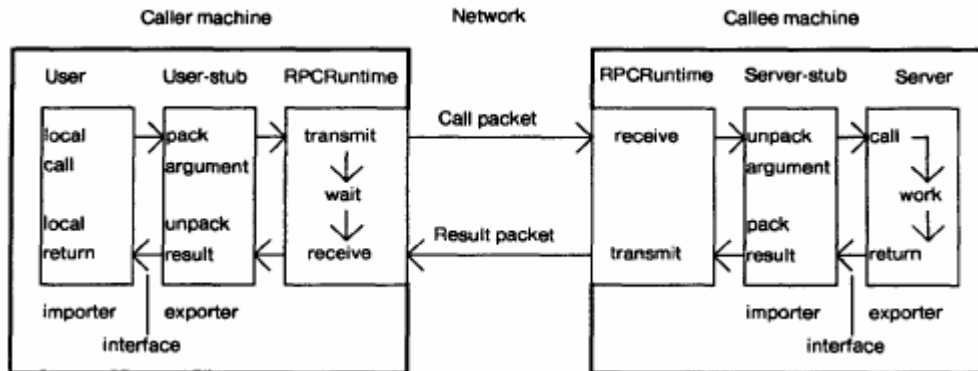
Caller machine

Network

Callee machine

User

User-stub

RPCRuntime

local call

local return

pack argument

unpack result

transmit

wait

receive

importer

exporter

interface

Call packet

Result packet

RPCRuntime

Server-stub

Server

receive

transmit

unpack argument

pack result

call

work

return

importer

exporter

interface